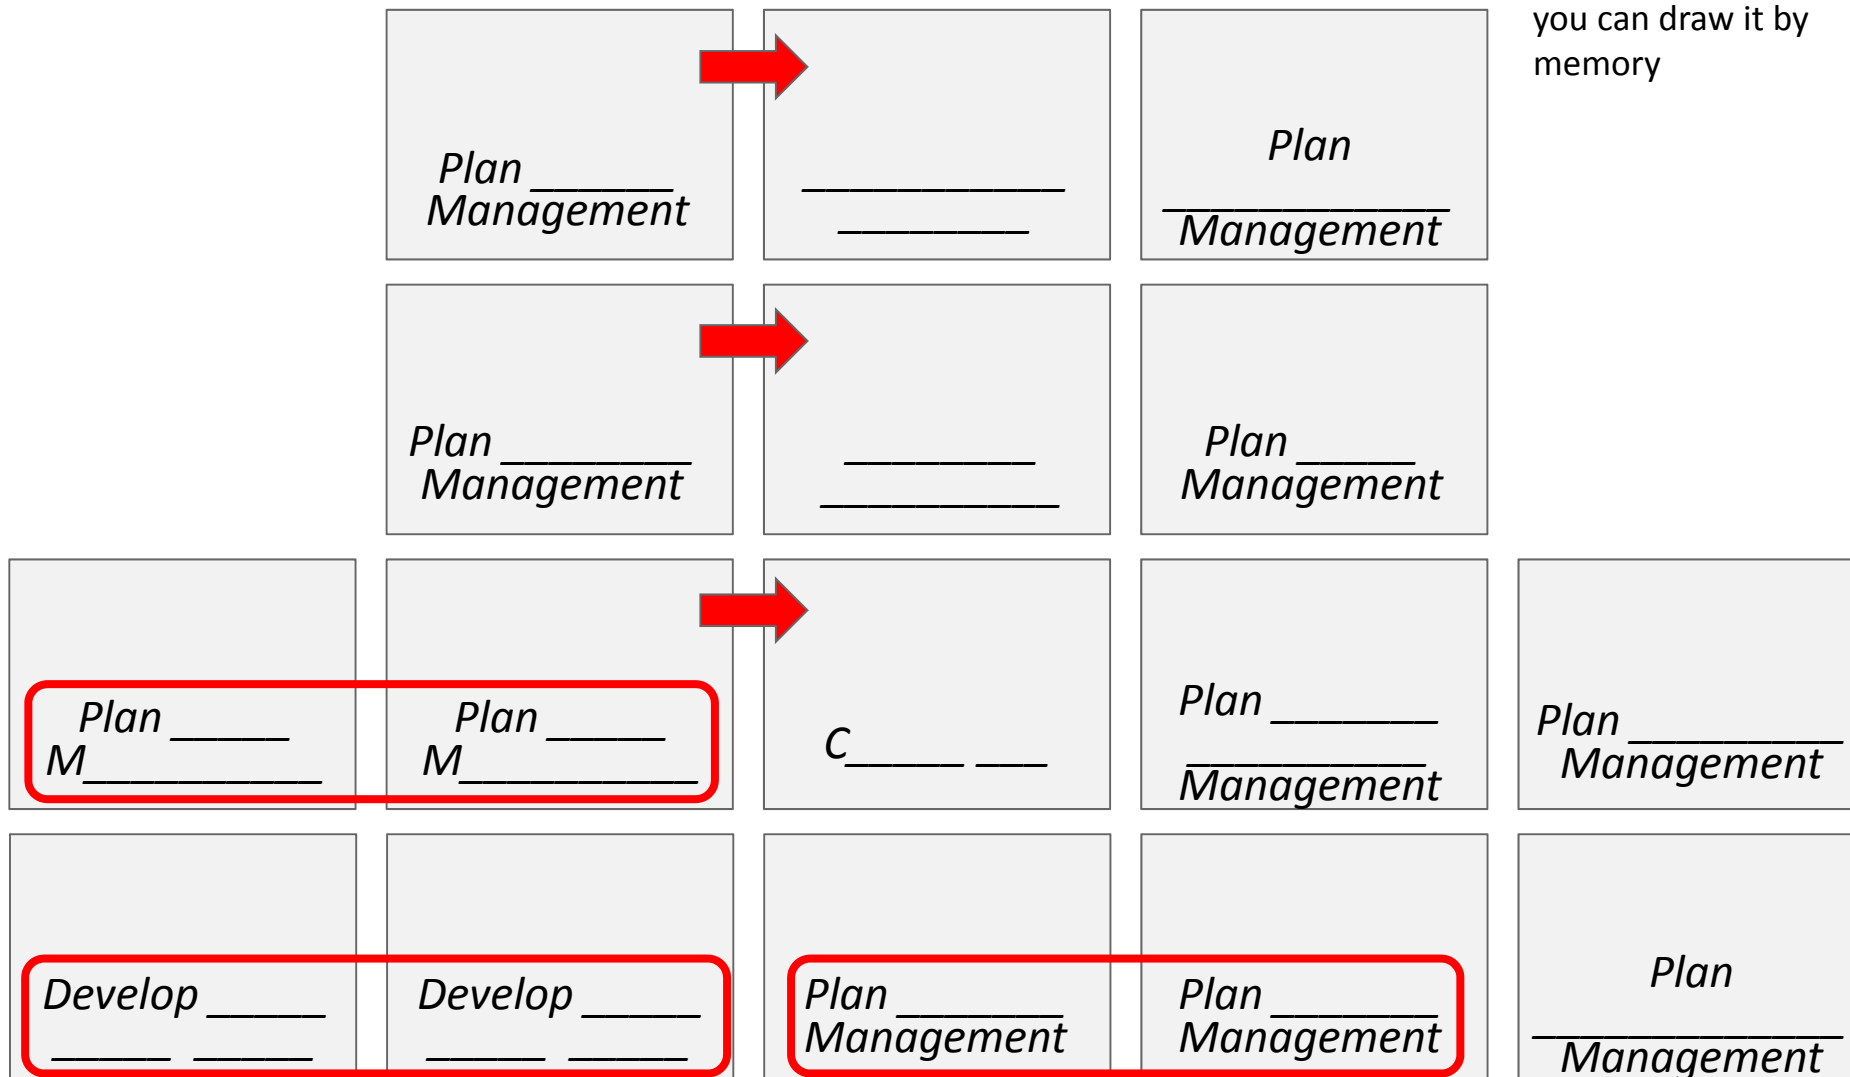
you can draw it by memory

Plan ______ Management

__________ ________

Plan __________ Management

Plan ________ Management

________ __________

Plan ______ Management

Plan _____ M__________

Plan _____ M__________

C_____ ___

Plan _______ _________ Management

Plan _________ Management

Develop _____ _____ _____

Develop _____ _____ _____

Plan _______ Management

Plan _______ Management

Plan _____________ Management